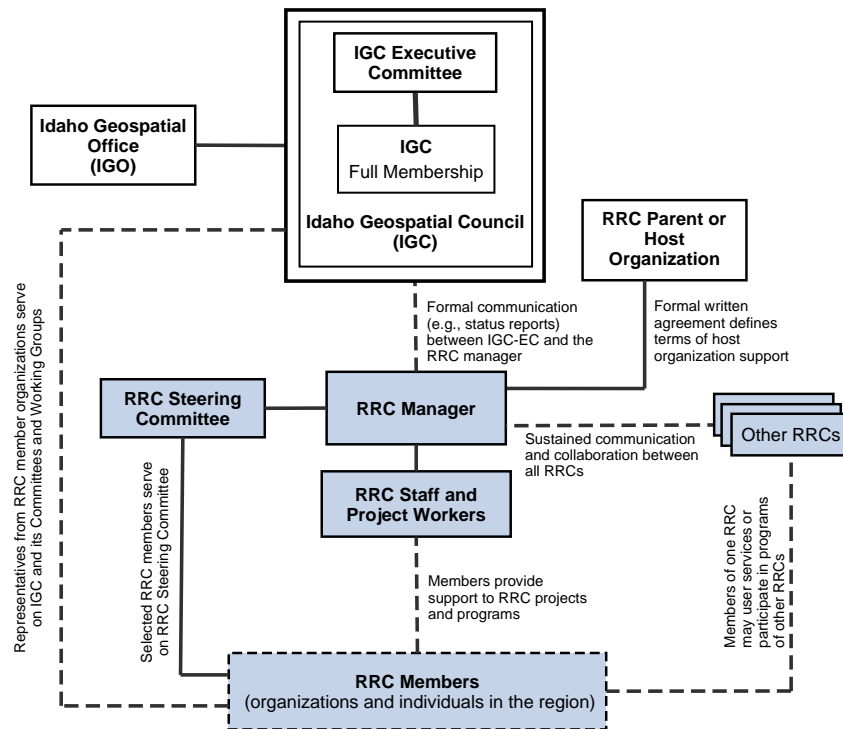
IGC Executive Committee

IGC
Full Membership

Idaho Geospatial Council (IGC)

Idaho Geospatial Office (IGO)

RRC Parent or Host Organization

Representatives from RRC member organizations serve on IGC and its Committees and Working Groups

Formal communication (e.g., status reports) between IGC-EC and the RRC manager

Formal written agreement defines terms of host organization support

RRC Steering Committee

RRC Manager

Other RRCs

Sustained communication and collaboration between all RRCs

Selected RRC members serve on RRC Steering Committee

RRC Staff and Project Workers

Members provide support to RRC projects and programs

Members of one RRC may user services or participate in programs of other RRCs

RRC Members
(organizations and individuals in the region)